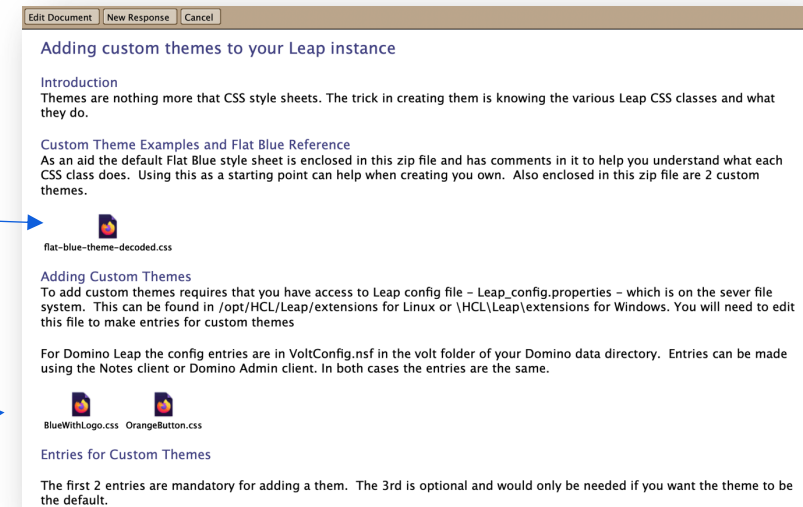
Edit Document | New Response | Cancel

Adding custom themes to your Leap instance

Introduction
Themes are nothing more that CSS style sheets. The trick in creating them is knowing the various Leap CSS classes and what they do.

Custom Theme Examples and Flat Blue Reference
As an aid the default Flat Blue style sheet is enclosed in this zip file and has comments in it to help you understand what each CSS class does. Using this as a starting point can help when creating you own. Also enclosed in this zip file are 2 custom themes.

flat-blue-theme-decoded.css

Adding Custom Themes
To add custom themes requires that you have access to Leap config file - Leap_config.properties - which is on the sever file system. This can be found in /opt/HCL/Leap/extensions for Linux or \HCL\Leap\extensions for Windows. You will need to edit this file to make entries for custom themes

For Domino Leap the config entries are in VoltConfig.nsf in the volt folder of your Domino data directory. Entries can be made using the Notes client or Domino Admin client. In both cases the entries are the same.

BlueWithLogo.css OrangeButton.css

Entries for Custom Themes

The first 2 entries are mandatory for adding a them. The 3rd is optional and would only be needed if you want the theme to be the default.